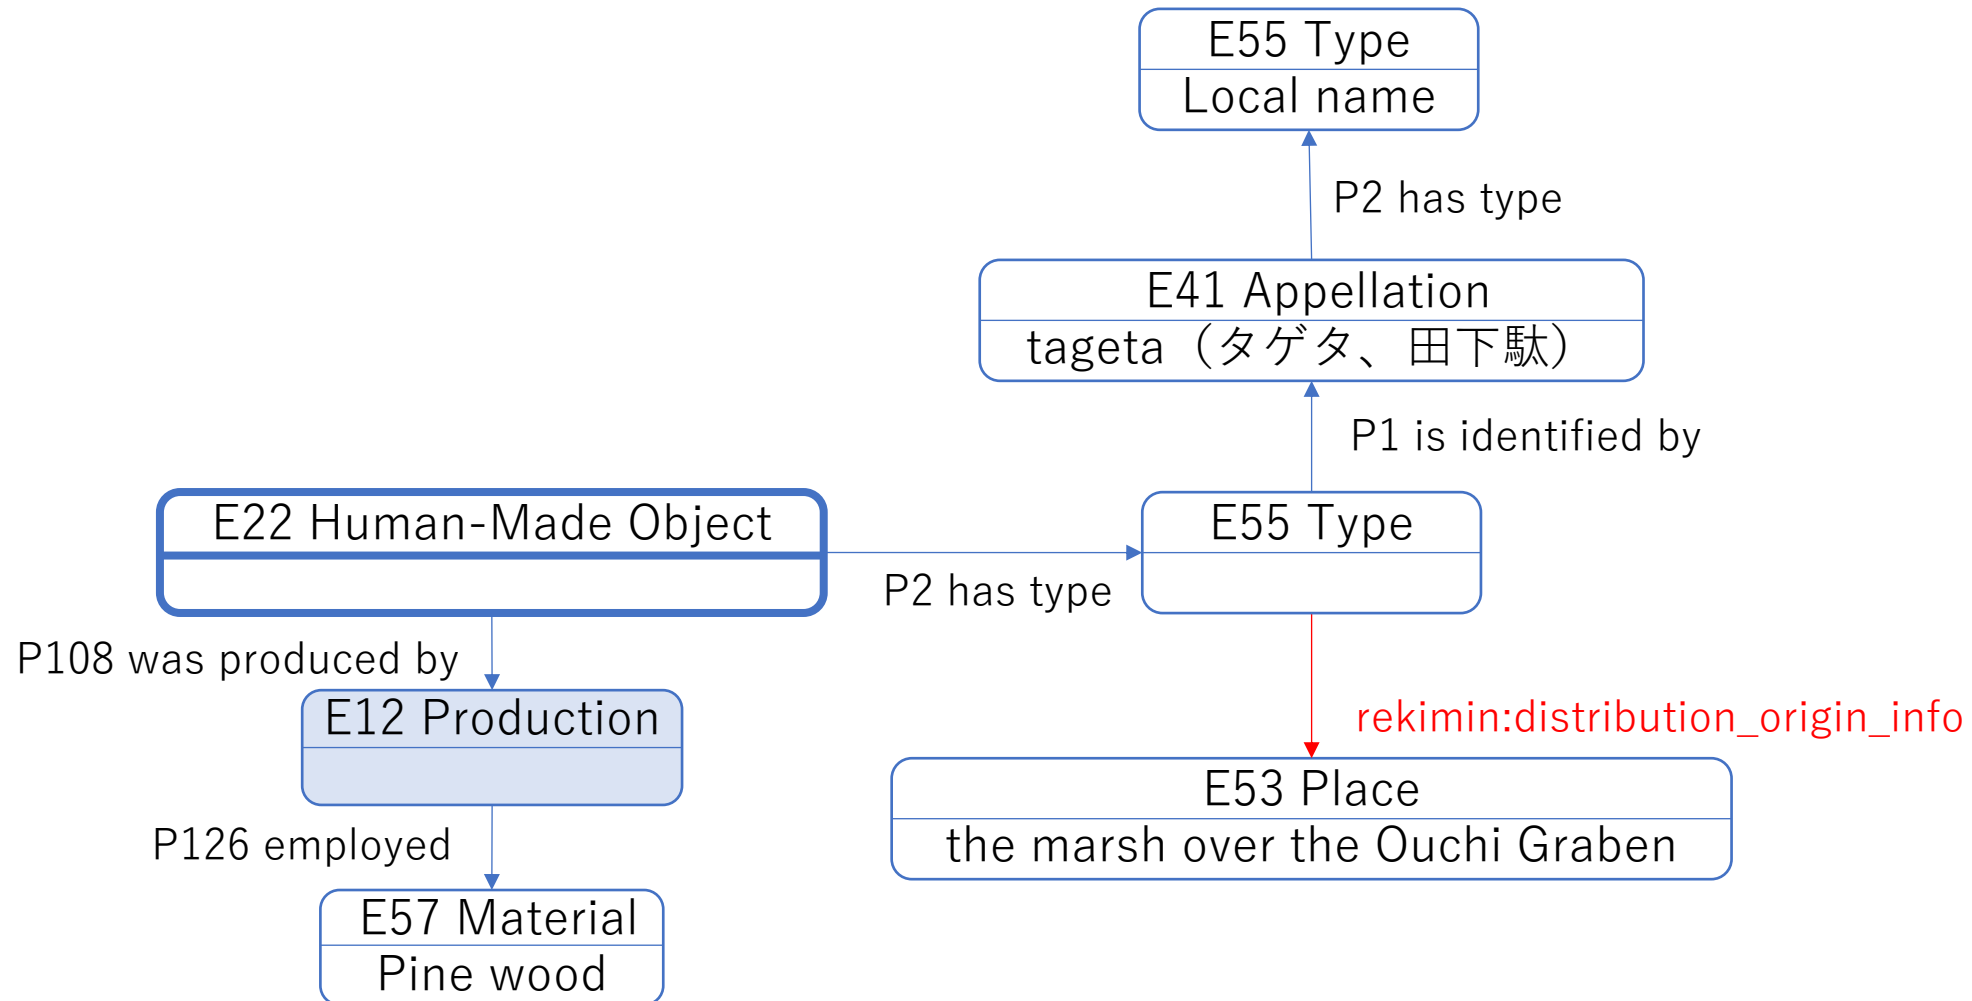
E55 Type
Local name

P2 has type

E41 Appellation
tageta（タゲタ、田下駄）

P1 is identified by

E22 Human-Made Object

P2 has type

E55 Type

P108 was produced by

E12 Production

rekimin:distribution_origin_info

E53 Place
the marsh over the Ouchi Graben

P126 employed

E57 Material
Pine wood